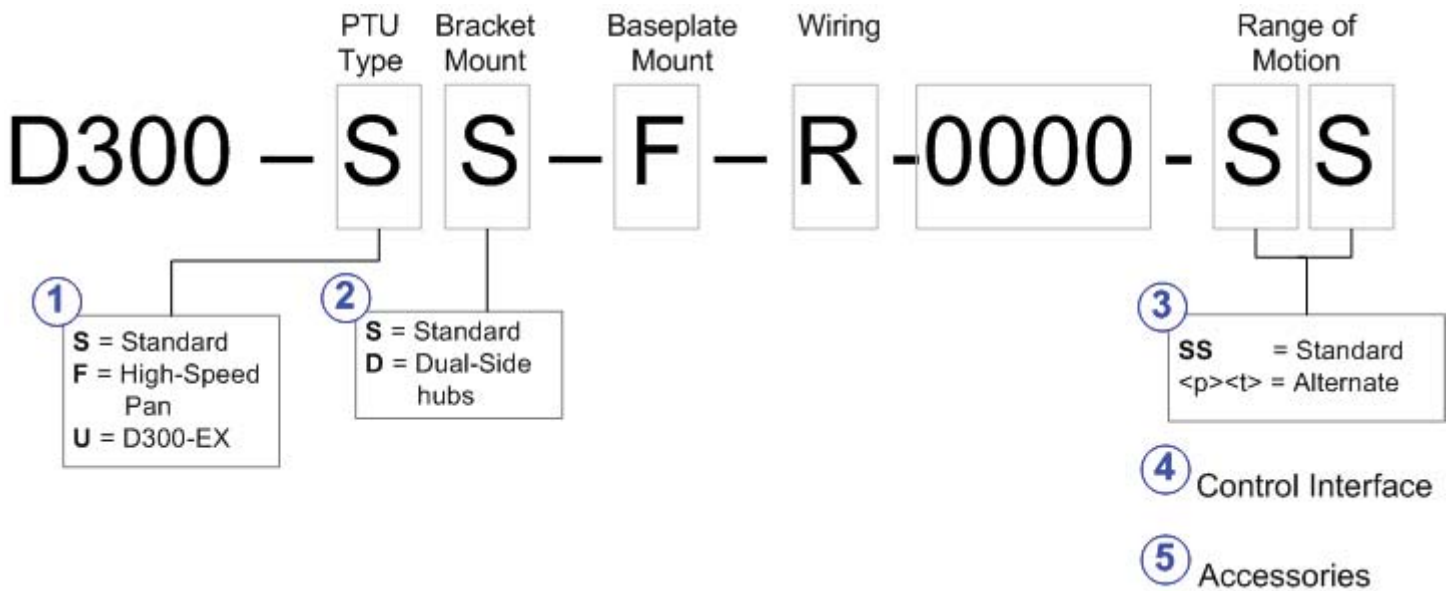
PTU Type
Bracket Mount
Baseplate Mount
Wiring
Range of Motion

D300 – S S – F – R -0000 - S S

1
S = Standard
F = High-Speed Pan
U = D300-EX

2
S = Standard
D = Dual-Side hubs

3
SS = Standard
<p><t> = Alternate

4 Control Interface

5 Accessories